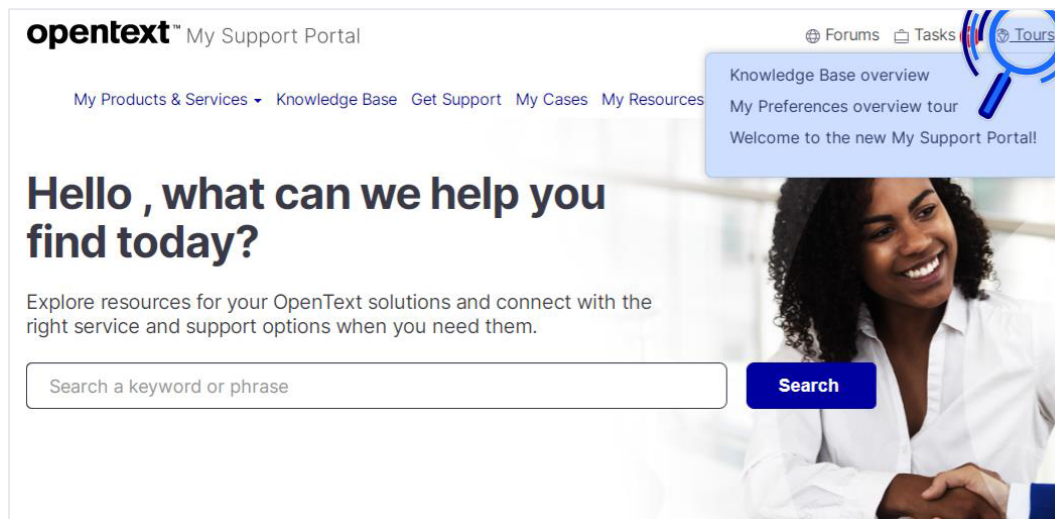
opentext™ My Support Portal

Forums Tasks Tours

Knowledge Base overview
My Preferences overview tour
Welcome to the new My Support Portal!

My Products & Services Knowledge Base Get Support My Cases My Resources

Hello , what can we help you find today?

Explore resources for your OpenText solutions and connect with the right service and support options when you need them.

Search a keyword or phrase

Search